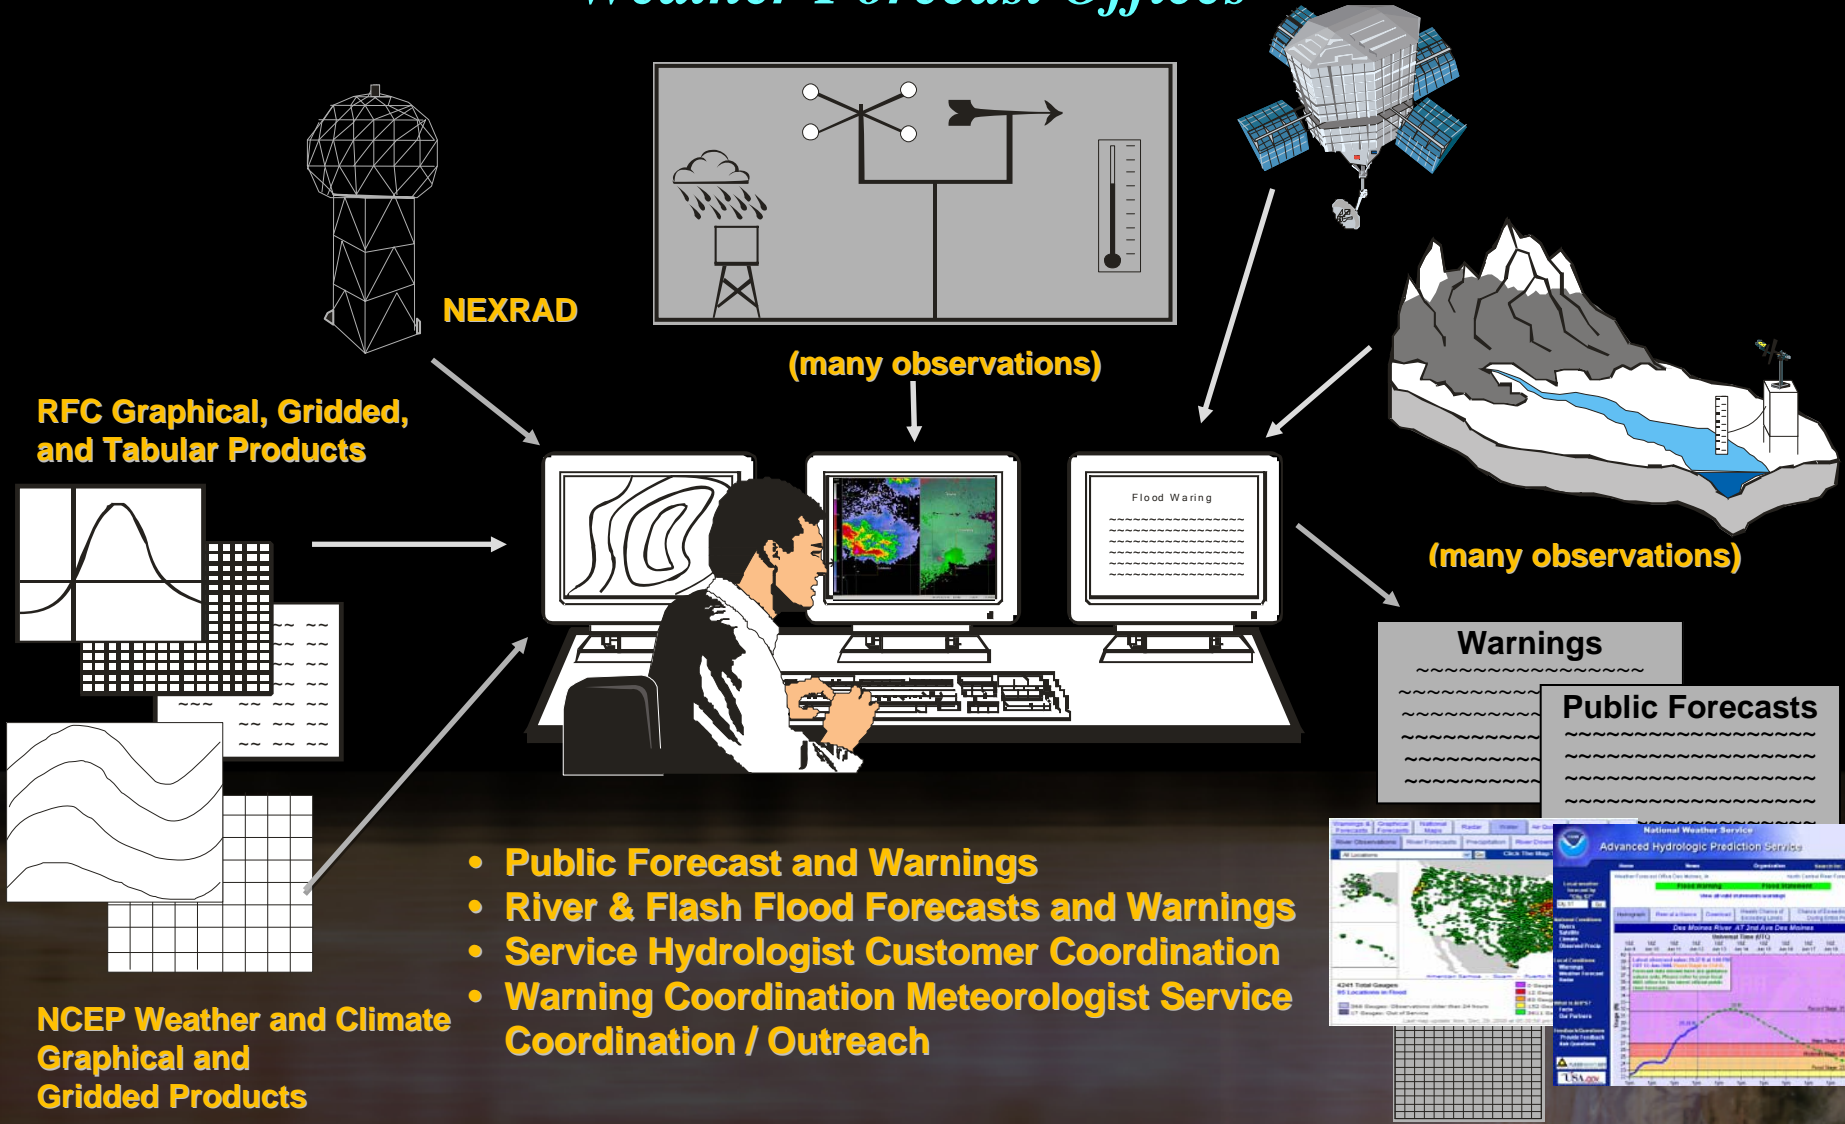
Weather Forecast Offices

NEXRAD

(many observations)

RFC Graphical, Gridded, and Tabular Products

Flood Waring

(many observations)

Warnings

Public Forecasts

National Weather Service

Advanced Hydrologic Prediction Service

- Public Forecast and Warnings
- River & Flash Flood Forecasts and Warnings
- Service Hydrologist Customer Coordination
- Warning Coordination Meteorologist Service Coordination / Outreach

NCEP Weather and Climate Graphical and Gridded Products